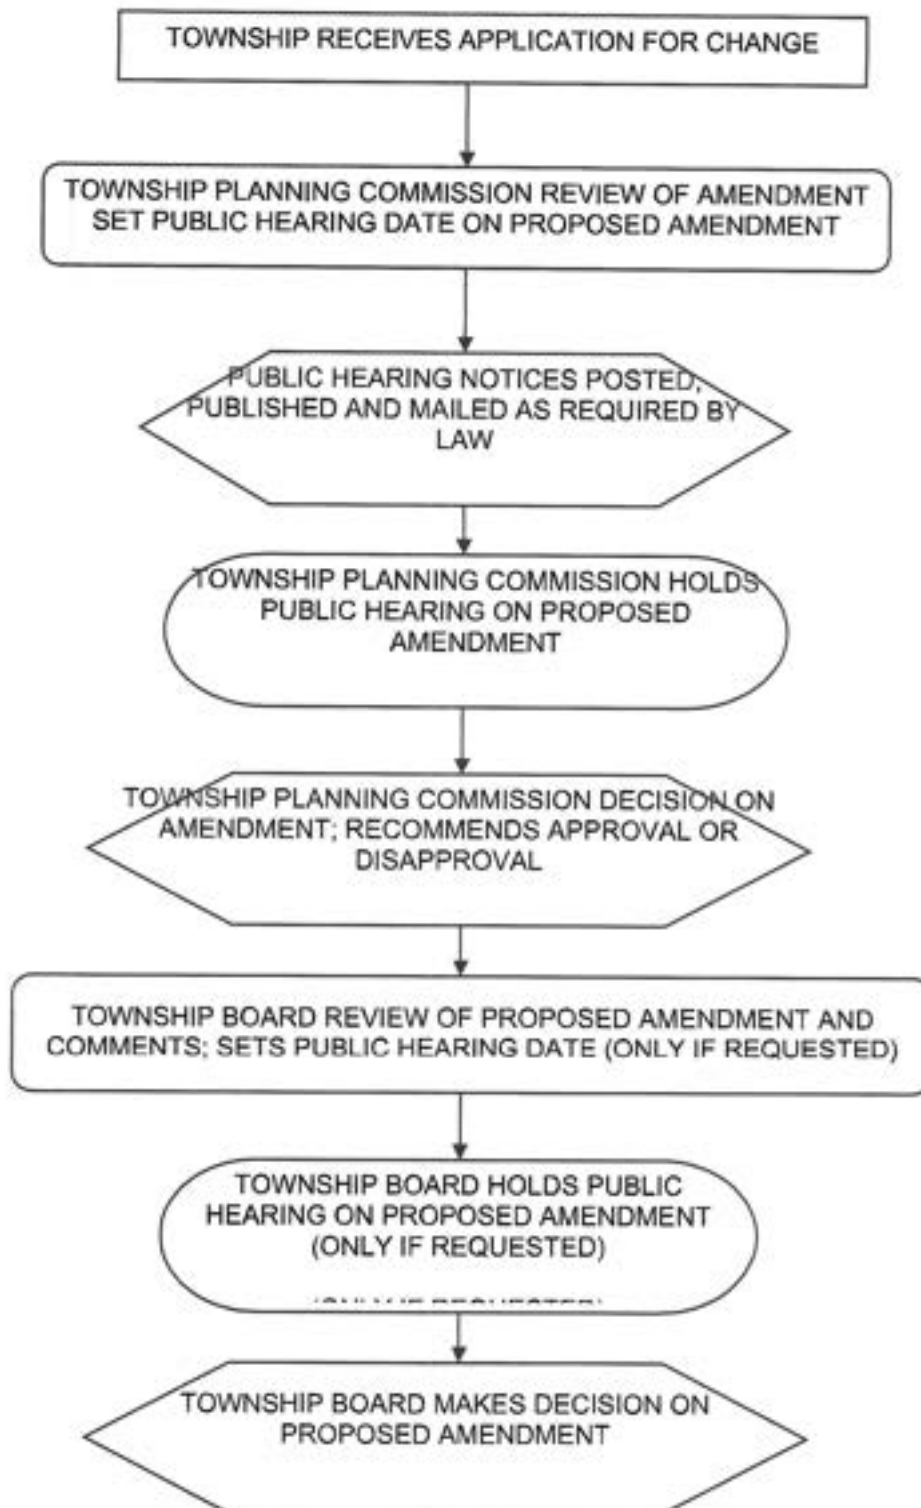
TOWNSHIP RECEIVES APPLICATION FOR CHANGE

TOWNSHIP PLANNING COMMISSION REVIEW OF AMENDMENT SET PUBLIC HEARING DATE ON PROPOSED AMENDMENT

PUBLIC HEARING NOTICES POSTED, PUBLISHED AND MAILED AS REQUIRED BY LAW

TOWNSHIP PLANNING COMMISSION HOLDS PUBLIC HEARING ON PROPOSED AMENDMENT

TOWNSHIP PLANNING COMMISSION DECISION ON AMENDMENT; RECOMMENDS APPROVAL OR DISAPPROVAL

TOWNSHIP BOARD REVIEW OF PROPOSED AMENDMENT AND COMMENTS; SETS PUBLIC HEARING DATE (ONLY IF REQUESTED)

TOWNSHIP BOARD HOLDS PUBLIC HEARING ON PROPOSED AMENDMENT (ONLY IF REQUESTED)

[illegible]

TOWNSHIP BOARD MAKES DECISION ON PROPOSED AMENDMENT